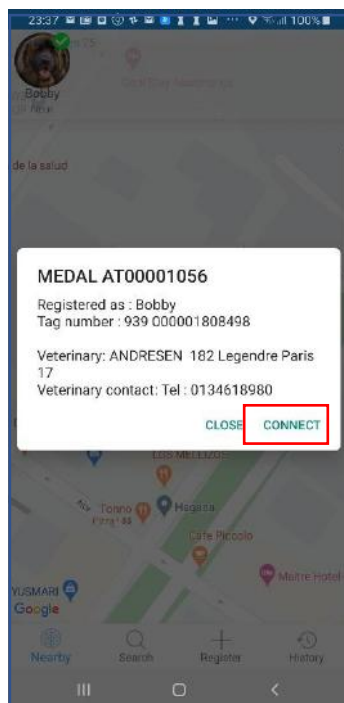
23:37 100%

Bobby

de la salud

MEDAL AT00001056

Registered as : Bobby
Tag number : 939 000001808498

Veterinary: ANDRESEN 182 Legendre Paris 17
Veterinary contact: Tel : 0134618980

CLOSE CONNECT

Los Mellizos

Tonno

Hagasa

Café Piccolo

YUSMARI

Google

Maitre Hotel

Nearby Search Register History